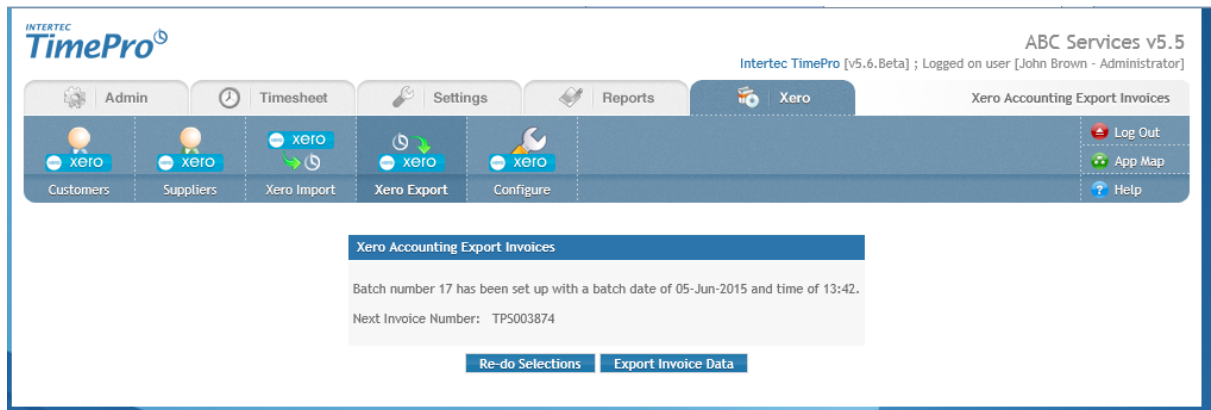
INTERTEC
TimePro

ABC Services v5.5
Intertec TimePro [v5.6.Beta] ; Logged on user [John Brown - Administrator]

Admin | Timesheet | Settings | Reports | Xero | Xero Accounting Export Invoices

xero Customers
xero Suppliers
xero Xero Import
xero Xero Export
xero Configure

Log Out
App Map
Help

Xero Accounting Export Invoices

Batch number 17 has been set up with a batch date of 05-Jun-2015 and time of 13:42.

Next Invoice Number: TPS003874

Re-do Selections
Export Invoice Data